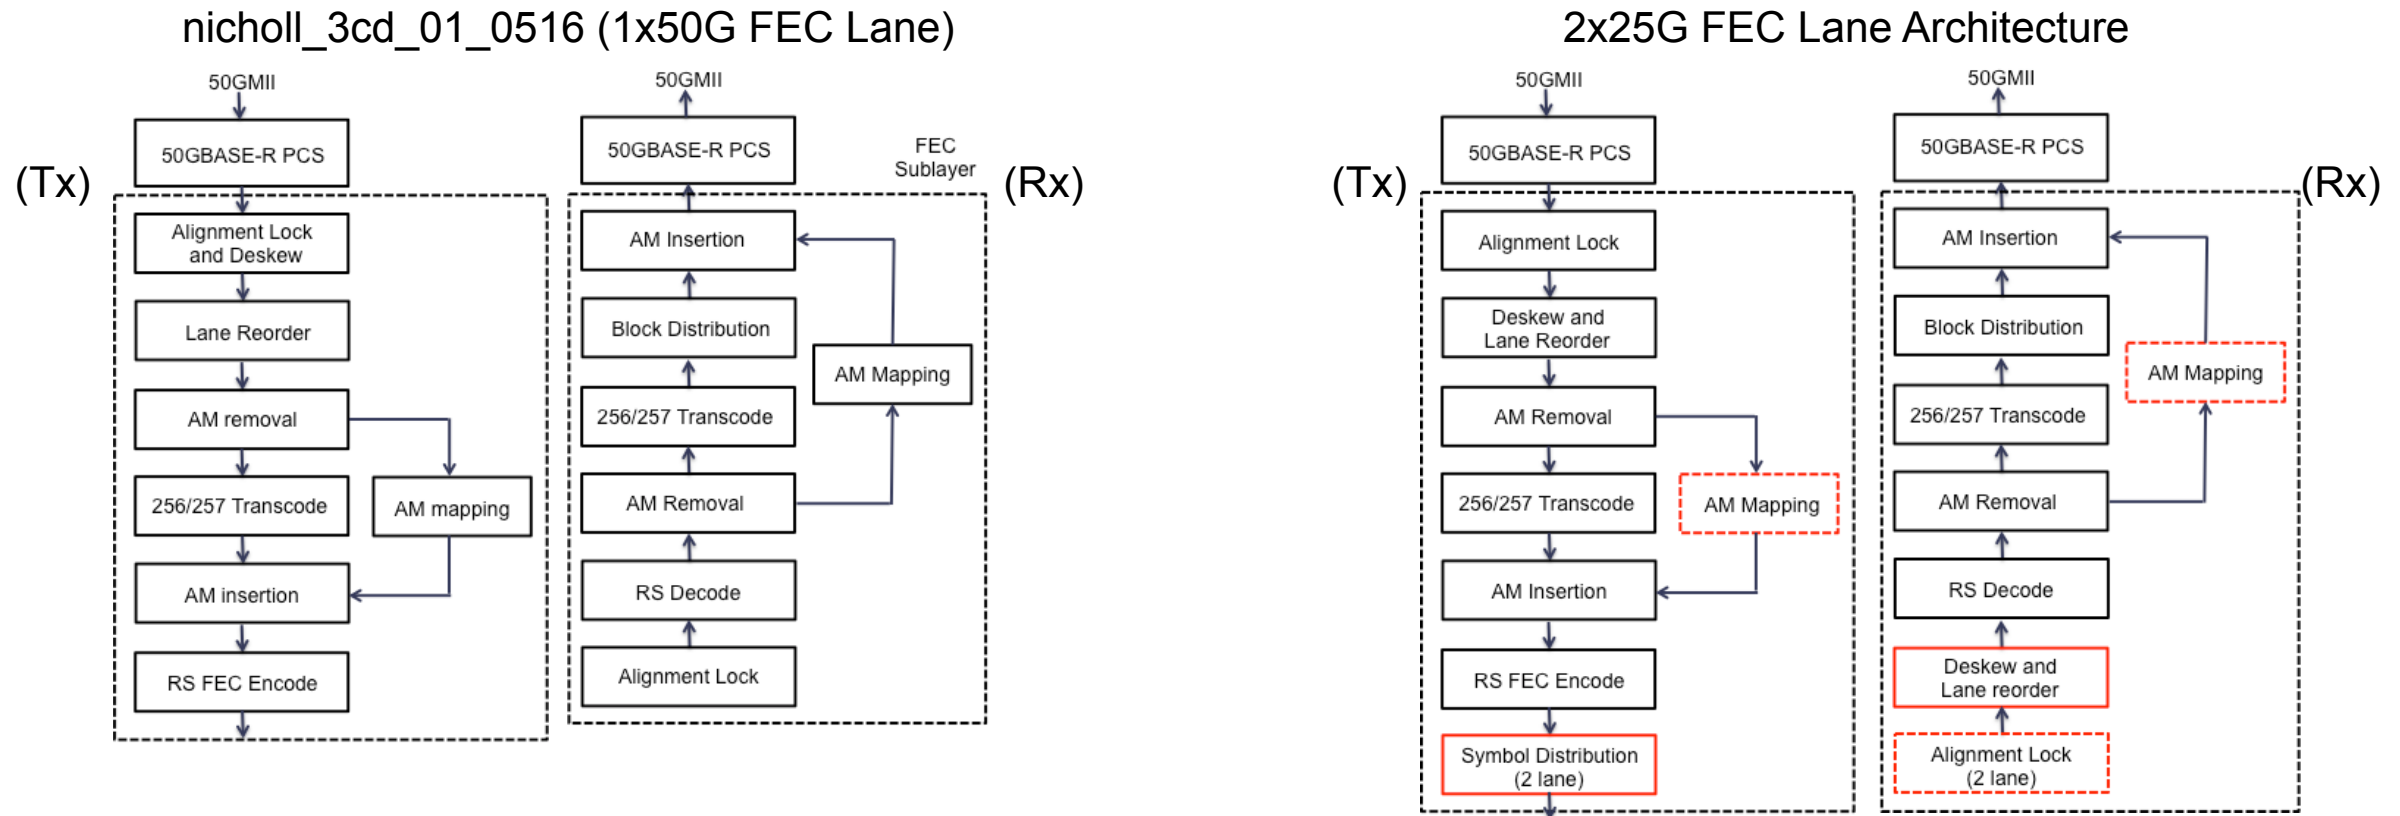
nicholl_3cd_01_0516 (1x50G FEC Lane)

50GMII

(Tx)

50GBASE-R PCS

Alignment Lock and Deskew

Lane Reorder

AM removal

256/257 Transcode

AM mapping

AM insertion

RS FEC Encode

50GMII

50GBASE-R PCS

FEC Sublayer

(Rx)

AM Insertion

Block Distribution

AM Mapping

256/257 Transcode

AM Removal

RS Decode

Alignment Lock

2x25G FEC Lane Architecture

50GMII

(Tx)

50GBASE-R PCS

Alignment Lock

Deskew and Lane Reorder

AM Removal

256/257 Transcode

AM Mapping

AM Insertion

RS FEC Encode

Symbol Distribution (2 lane)

50GMII

50GBASE-R PCS

(Rx)

AM Insertion

Block Distribution

AM Mapping

256/257 Transcode

AM Removal

RS Decode

Deskew and Lane reorder

Alignment Lock (2 lane)